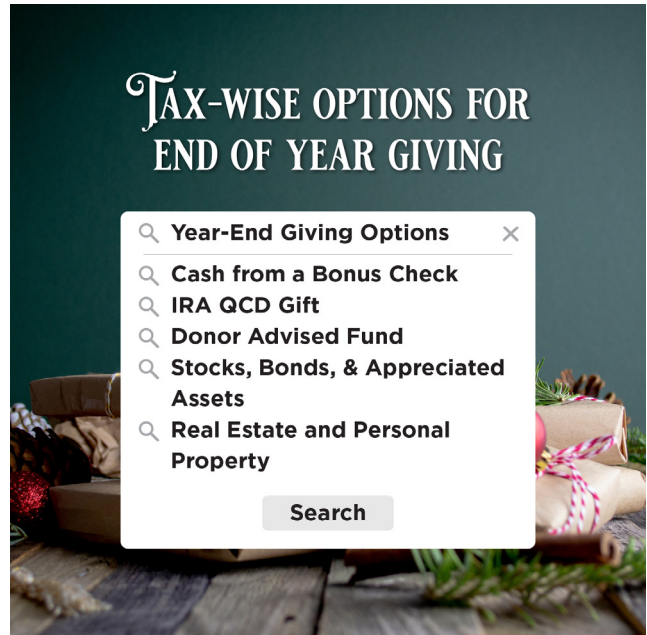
TAX-WISE OPTIONS FOR END OF YEAR GIVING

Year-End Giving Options

Cash from a Bonus Check

IRA QCD Gift

Donor Advised Fund

Stocks, Bonds, & Appreciated Assets

Real Estate and Personal Property

Search